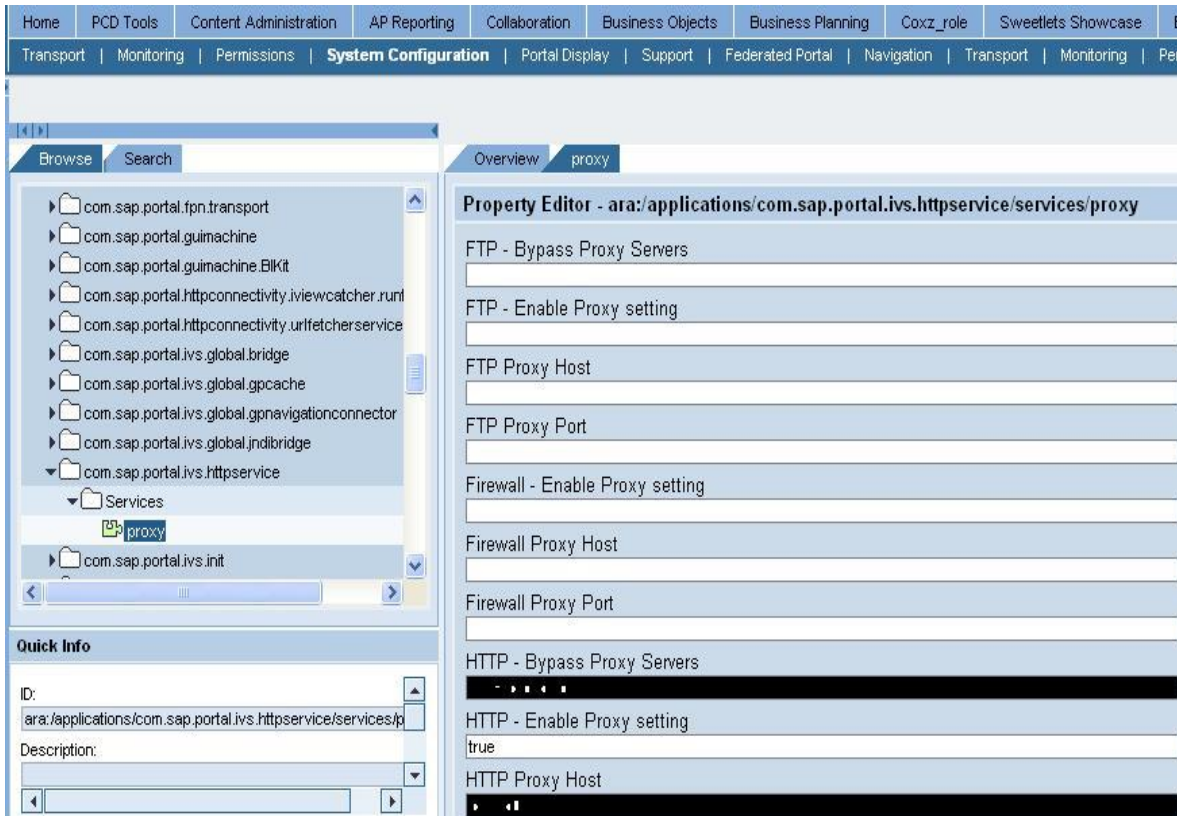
Home | PCD Tools | Content Administration | AP Reporting | Collaboration | Business Objects | Business Planning | Coxz_role | Sweetlets Showcase

Transport | Monitoring | Permissions | System Configuration | Portal Display | Support | Federated Portal | Navigation | Transport | Monitoring | Pe

Browse | Search

com.sap.portal.fpn.transport
com.sap.portal.guimachine
com.sap.portal.guimachine.BIKit
com.sap.portal.httpconnectivity.iviewcatcher.runt
com.sap.portal.httpconnectivity.urlfetcherservice
com.sap.portal.ivs.global.bridge
com.sap.portal.ivs.global.gpcache
com.sap.portal.ivs.global.gpnavigationconnector
com.sap.portal.ivs.global.jndibridge
com.sap.portal.ivs.httpservice
Services
proxy
com.sap.portal.ivs.init

Quick Info

ID:
ara:/applications/com.sap.portal.ivs.httpservice/services/p

Description:

Overview | proxy

Property Editor - ara:/applications/com.sap.portal.ivs.httpservice/services/proxy

FTP - Bypass Proxy Servers

FTP - Enable Proxy setting

FTP Proxy Host

FTP Proxy Port

Firewall - Enable Proxy setting

Firewall Proxy Host

Firewall Proxy Port

HTTP - Bypass Proxy Servers
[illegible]

HTTP - Enable Proxy setting
true

HTTP Proxy Host
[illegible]